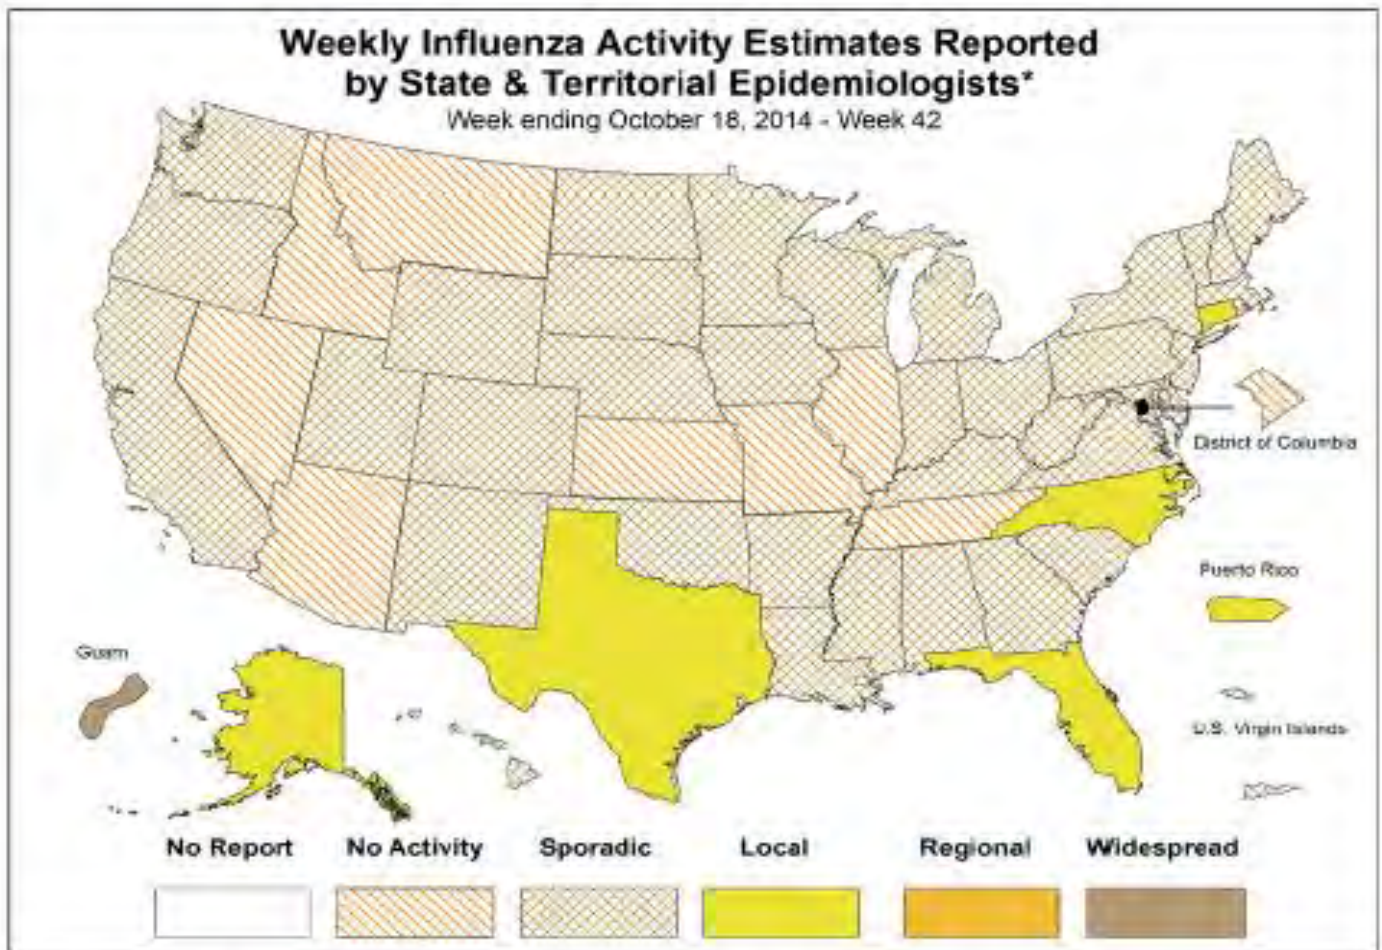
Weekly Influenza Activity Estimates Reported by State & Territorial Epidemiologists*
Week ending October 18, 2014 - Week 42

District of Columbia

Puerto Rico

Guam

U.S. Virgin Islands

No Report
No Activity
Sporadic
Local
Regional
Widespread